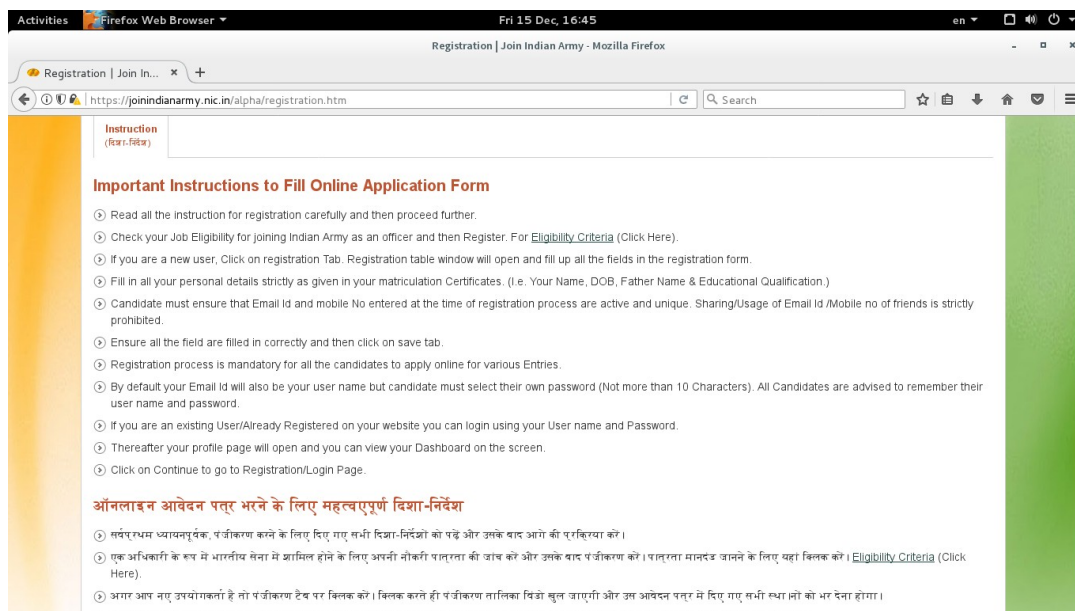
Activities Firefox Web Browser ▾ Fri 15 Dec, 16:45 en ▾

Registration | Join Indian Army - Mozilla Firefox

Registration | Join In... × +

https://joinindianarmy.nic.in/alpha/registration.htm

Search

Instruction
(दिशा-निर्देश)

Important Instructions to Fill Online Application Form

Read all the instruction for registration carefully and then proceed further.

Check your Job Eligibility for joining Indian Army as an officer and then Register. For Eligibility Criteria (Click Here).

If you are a new user, Click on registration Tab. Registration table window will open and fill up all the fields in the registration form.

Fill in all your personal details strictly as given in your matriculation Certificates. (I.e. Your Name, DOB, Father Name & Educational Qualification.)

Candidate must ensure that Email Id and mobile No entered at the time of registration process are active and unique. Sharing/Usage of Email Id /Mobile no of friends is strictly prohibited.

Ensure all the field are filled in correctly and then click on save tab.

Registration process is mandatory for all the candidates to apply online for various Entries.

By default your Email Id will also be your user name but candidate must select their own password (Not more than 10 Characters). All Candidates are advised to remember their user name and password.

If you are an existing User/Already Registered on your website you can login using your User name and Password.

Thereafter your profile page will open and you can view your Dashboard on the screen.

Click on Continue to go to Registration/Login Page.

ऑनलाइन आवेदन पत्र भरने के लिए महत्वपूर्ण दिशा-निर्देश

सर्वप्रथम ध्यानपूर्वक, पंजीकरण करने के लिए दिए गए सभी दिशा-निर्देशों को पढ़ें और उसके बाद आगे की प्रक्रिया करें।

एक अधिकारी के रूप में भारतीय सेना में शामिल होने के लिए अपनी नौकरी पात्रता की जांच करें और उसके बाद पंजीकरण करें। पात्रता मानदंड जानने के लिए यहां क्लिक करें। Eligibility Criteria (Click Here).

अगर आप नए उपयोगकर्ता हैं तो पंजीकरण टैब पर क्लिक करें। क्लिक करते ही पंजीकरण तालिका विंडो खुल जाएगी और उस आवेदन पत्र में दिए गए सभी स्थानों को भर देना होगा।